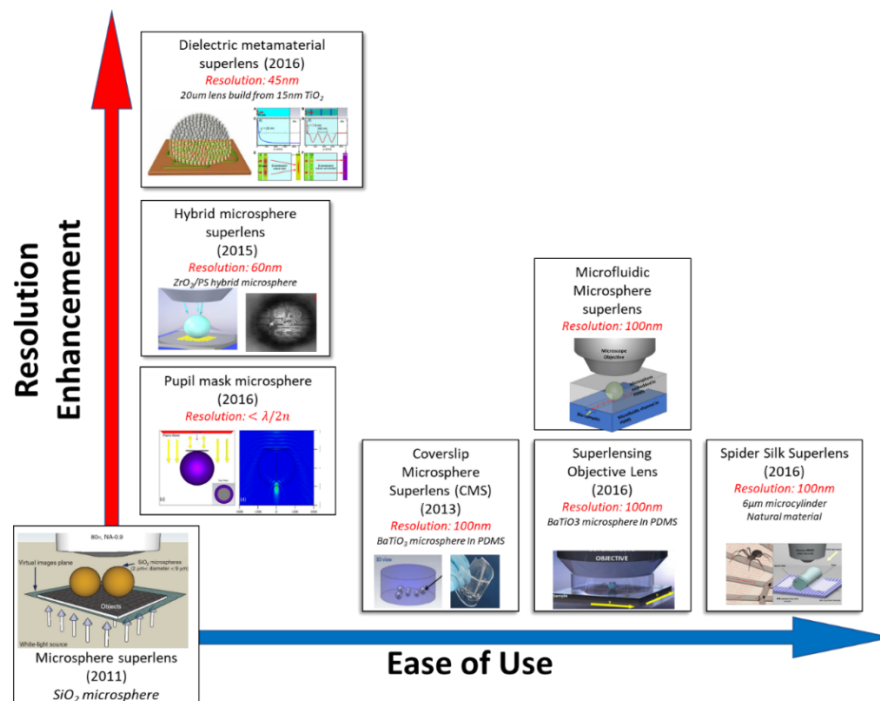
Resolution Enhancement

Dielectric metamaterial superlens (2016)
Resolution: 45nm
20um lens build from 15nm $TiO_2$

Hybrid microsphere superlens (2015)
Resolution: 60nm
$ZrO_2$/PS hybrid microsphere

Pupil mask microsphere (2016)
Resolution: $< \lambda/2n$

Microfluidic Microsphere superlens
Resolution: 100nm
Microscope Objective

Coverslip Microsphere Superlens (CMS) (2013)
Resolution: 100nm
$BaTiO_3$ microsphere in PDMS

Superlensing Objective Lens (2016)
Resolution: 100nm
BaTiO3 microsphere in PDMS
OBJECTIVE

Spider Silk Superlens (2016)
Resolution: 100nm
6μm microcylinder
Natural material

80×, NA=0.9
$SiO_2$ microspheres
Virtual images plane
Objects
White light source

Microsphere superlens (2011)
$SiO_2$ microsphere

Ease of Use